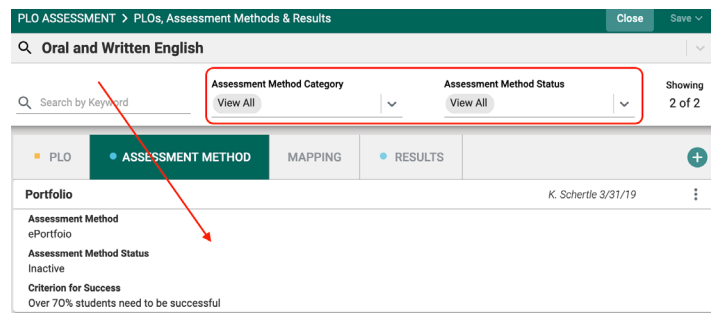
PLO ASSESSMENT > PLOs, Assessment Methods & Results

Close

Save

Oral and Written English

Search by Keyword

Assessment Method Category

View All

Assessment Method Status

View All

Showing 2 of 2

PLO

ASSESSMENT METHOD

MAPPING

RESULTS

Portfolio

K. Schertle 3/31/19

Assessment Method
ePortfoio

Assessment Method Status
Inactive

Criterion for Success
Over 70% students need to be successful